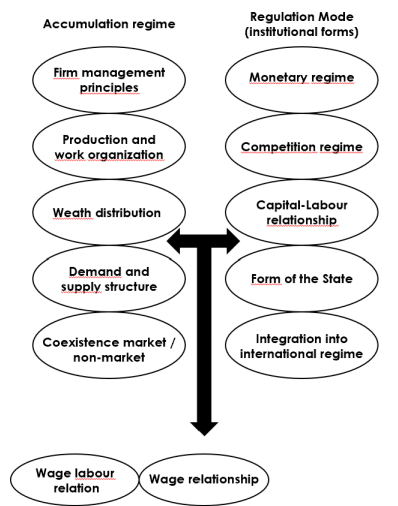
Accumulation regime

Firm management principles

Production and work organization

Weath distribution

Demand and supply structure

Coexistence market / non-market

Regulation Mode (institutional forms)

Monetary regime

Competition regime

Capital-Labour relationship

Form of the State

Integration into international regime

Wage labour relation

Wage relationship